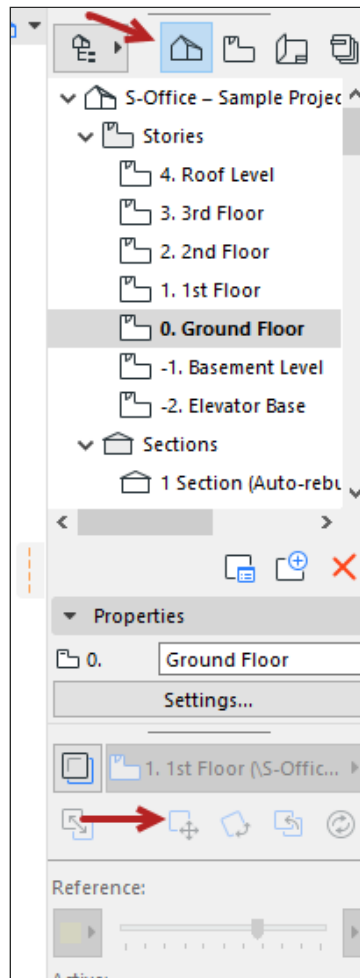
S-Office – Sample Projec
Stories
4. Roof Level
3. 3rd Floor
2. 2nd Floor
1. 1st Floor
0. Ground Floor
-1. Basement Level
-2. Elevator Base
Sections
1 Section (Auto-rebu

Properties
0.
Ground Floor
Settings...

1. 1st Floor (\S-Offic...

Reference: